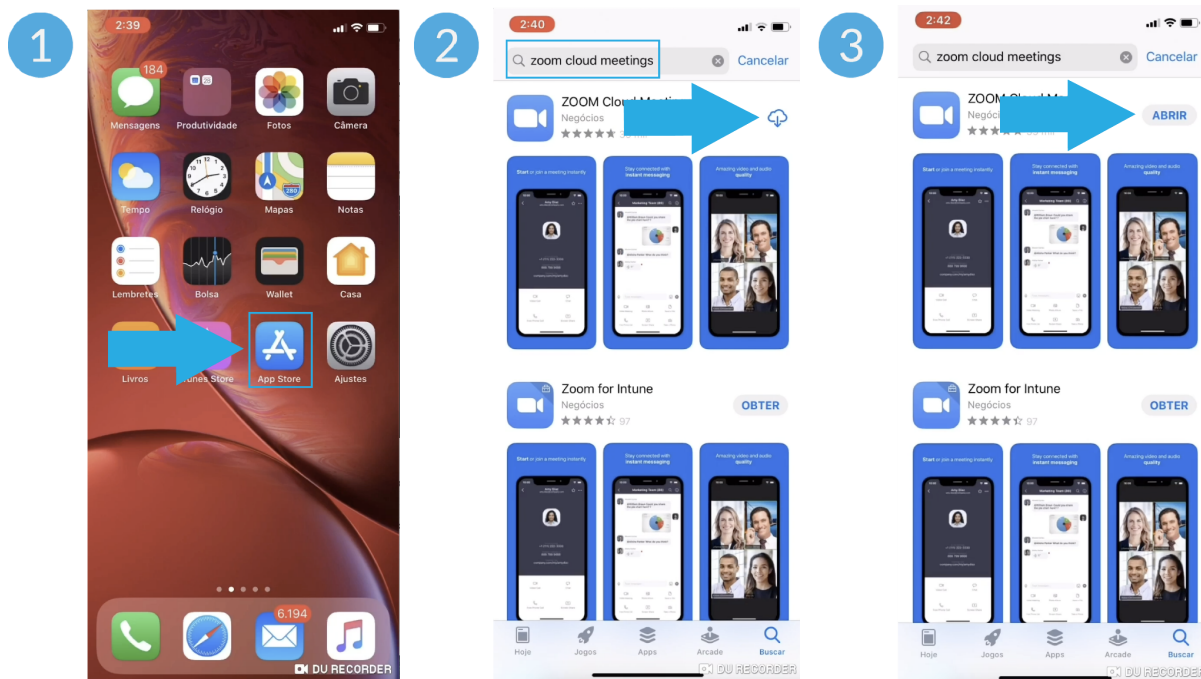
1

2:39

184

Mensagens

Produtividade

Fotos

Câmera

Tempo

Relógio

Mapas

Notas

Lembretes

Bolsa

Wallet

Casa

Livros

iTunes Store

App Store

Ajustes

6.194

DU RECORDER

2

2:40

zoom cloud meetings

Cancelar

ZOOM Cloud Meetin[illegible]

Negócios

Start or join a meeting instantly

Stay connected with instant messaging

Amazing video and audio quality

Zoom for Intune

Negócios

97

OBTER

Start or join a meeting instantly

Stay connected with instant messaging

Amazing video and audio quality

Hoje

Jogos

Apps

Arcade

Buscar

DU RECORDER

3

2:42

zoom cloud meetings

Cancelar

ZOOM Cloud M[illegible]

Negó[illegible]

ABRIR

Start or join a meeting instantly

Stay connected with instant messaging

Amazing video and audio quality

Zoom for Intune

Negócios

97

OBTER

Start or join a meeting instantly

Stay connected with instant messaging

Amazing video and audio quality

Hoje

Jogos

Apps

Arcade

Buscar

DU RECORDER